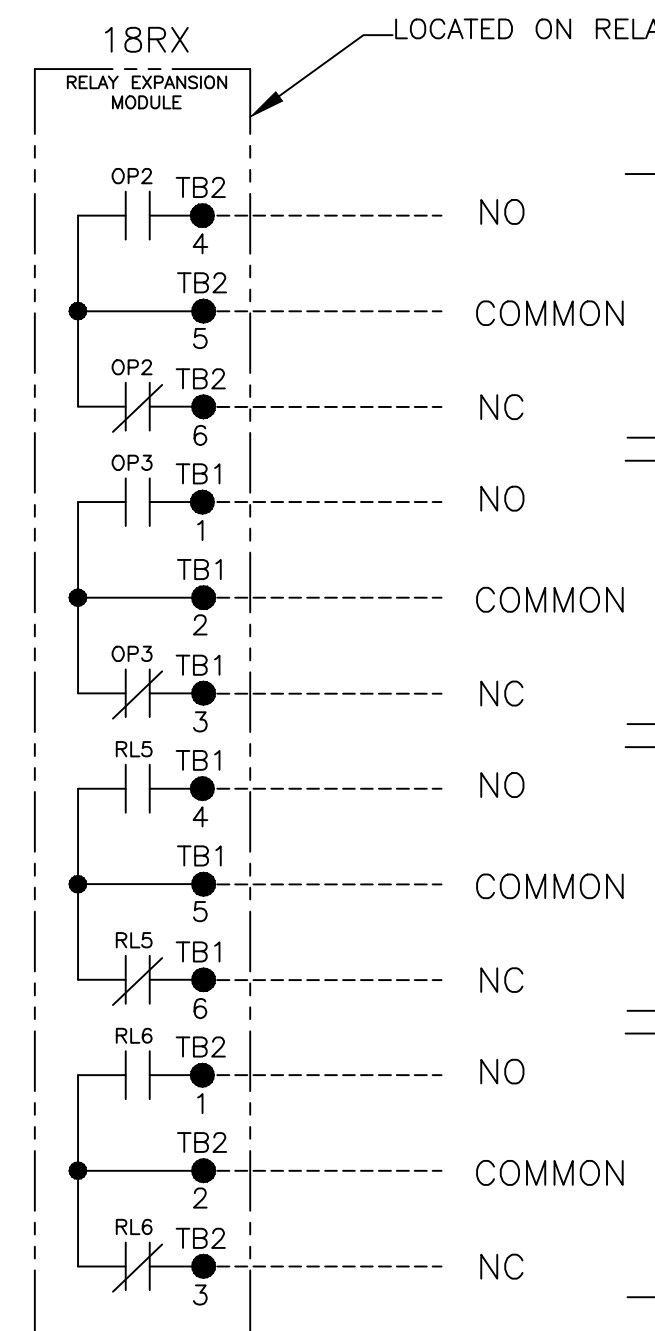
18RX
RELAY EXPANSION MODULE

LOCATED ON RELA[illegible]

OP2 TB2 4 NO
TB2 5 COMMON
OP2 TB2 6 NC
OP3 TB1 1 NO
TB1 2 COMMON
OP3 TB1 3 NC
RL5 TB1 4 NO
TB1 5 COMMON
RL5 TB1 6 NC
RL6 TB2 1 NO
TB2 2 COMMON
RL6 TB2 3 NC